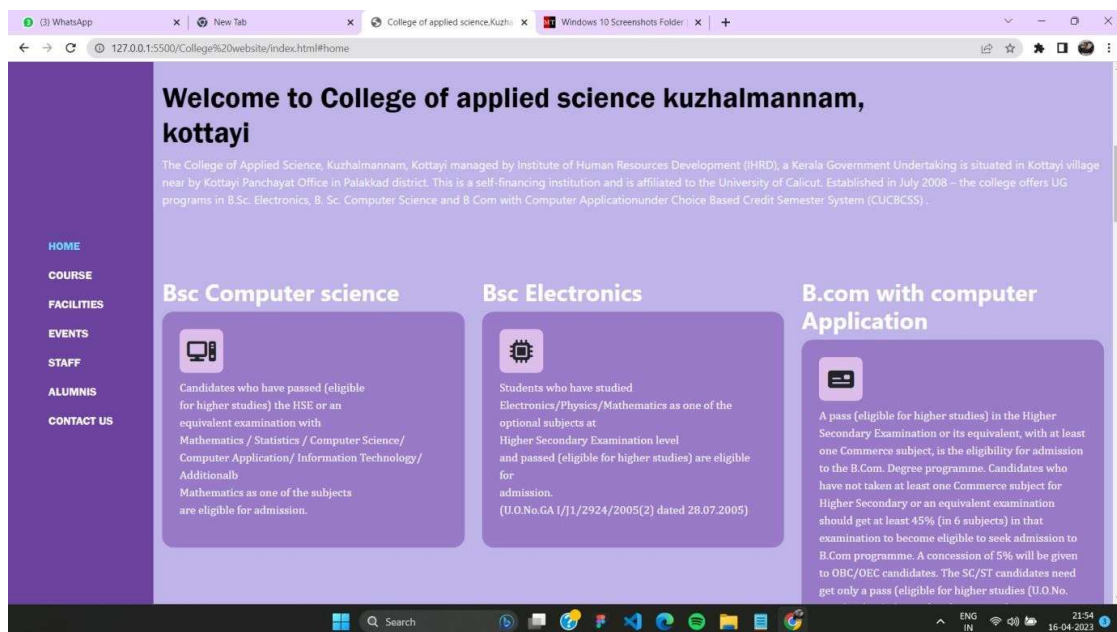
(3) WhatsApp × New Tab × College of applied science.Kuzha × Windows 10 Screenshots Folder × +

127.0.0.1:5500/College%20website/index.html#home

HOME
COURSE
FACILITIES
EVENTS
STAFF
ALUMNIS
CONTACT US

Welcome to College of applied science kuzhalmannam, kottayi

The College of Applied Science, Kuzhalmannam, Kottayi managed by Institute of Human Resources Development (IHRD), a Kerala Government Undertaking is situated in Kottayi village near by Kottayi Panchayat Office in Palakkad district. This is a self-financing institution and is affiliated to the University of Calicut. Established in July 2008 – the college offers UG programs in B.Sc. Electronics, B. Sc. Computer Science and B Com with Computer Applicationunder Choice Based Credit Semester System (CUCBCSS) .

Bsc Computer science

Candidates who have passed (eligible for higher studies) the HSE or an equivalent examination with Mathematics / Statistics / Computer Science/ Computer Application/ Information Technology/ Additionalb Mathematics as one of the subjects are eligible for admission.

Bsc Electronics

Students who have studied Electronics/Physics/Mathematics as one of the optional subjects at Higher Secondary Examination level and passed (eligible for higher studies) are eligible for admission.
(U.O.No.GA I/J1/2924/2005(2) dated 28.07.2005)

B.com with computer Application

A pass (eligible for higher studies) in the Higher Secondary Examination or its equivalent, with at least one Commerce subject, is the eligibility for admission to the B.Com. Degree programme. Candidates who have not taken at least one Commerce subject for Higher Secondary or an equivalent examination should get at least 45% (in 6 subjects) in that examination to become eligible to seek admission to B.Com programme. A concession of 5% will be given to OBC/OEC candidates. The SC/ST candidates need get only a pass (eligible for higher studies (U.O.No.

Search

ENG IN 21:54 16-04-2023